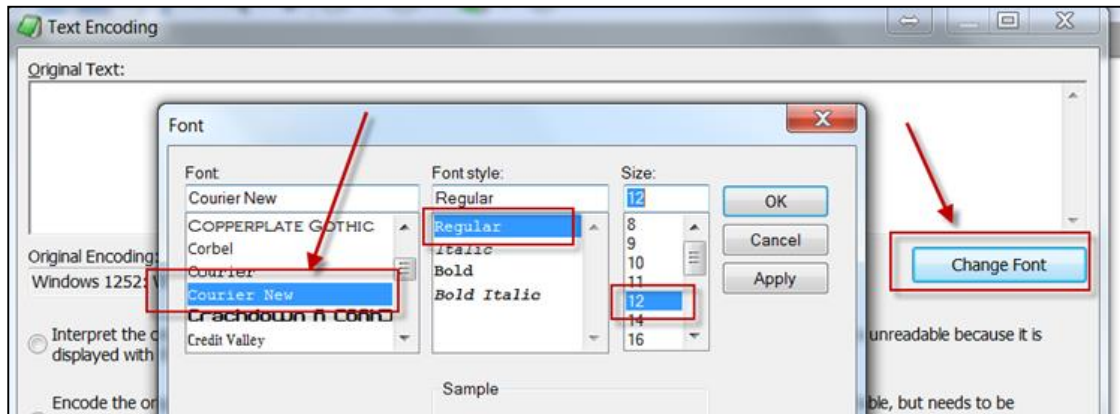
Text Encoding

Original Text:

Font

Font:
Courier New
COPPERPLATE GOTHIC
Corbel
Courier
Courier New
Crackdown R Conh
Credit Valley

Font style:
Regular
Regular
Italic
Bold
Bold Italic

Size:
12
8
9
10
11
12
14
16

OK
Cancel
Apply

Sample

Original Encoding:
Windows 1252: W

Change Font

Interpret the o displayed with

unreadable because it is

Encode the or

ble, but needs to be